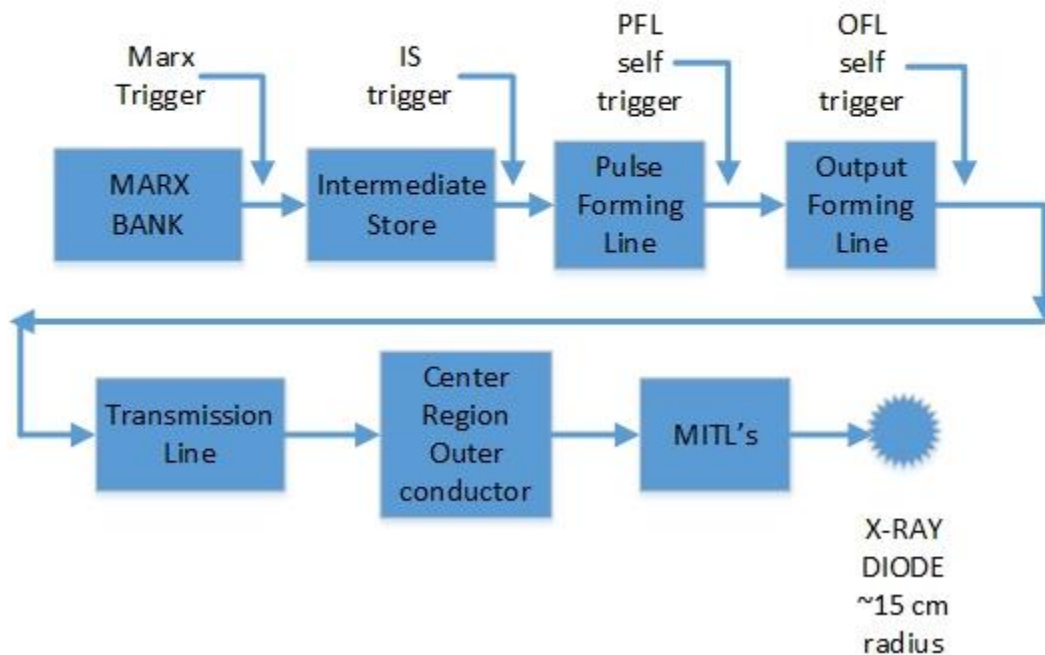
Marx Trigger

IS trigger

PFL self trigger

OFL self trigger

MARX BANK

Intermediate Store

Pulse Forming Line

Output Forming Line

Transmission Line

Center Region Outer conductor

MITL's

X-RAY DIODE ~15 cm radius